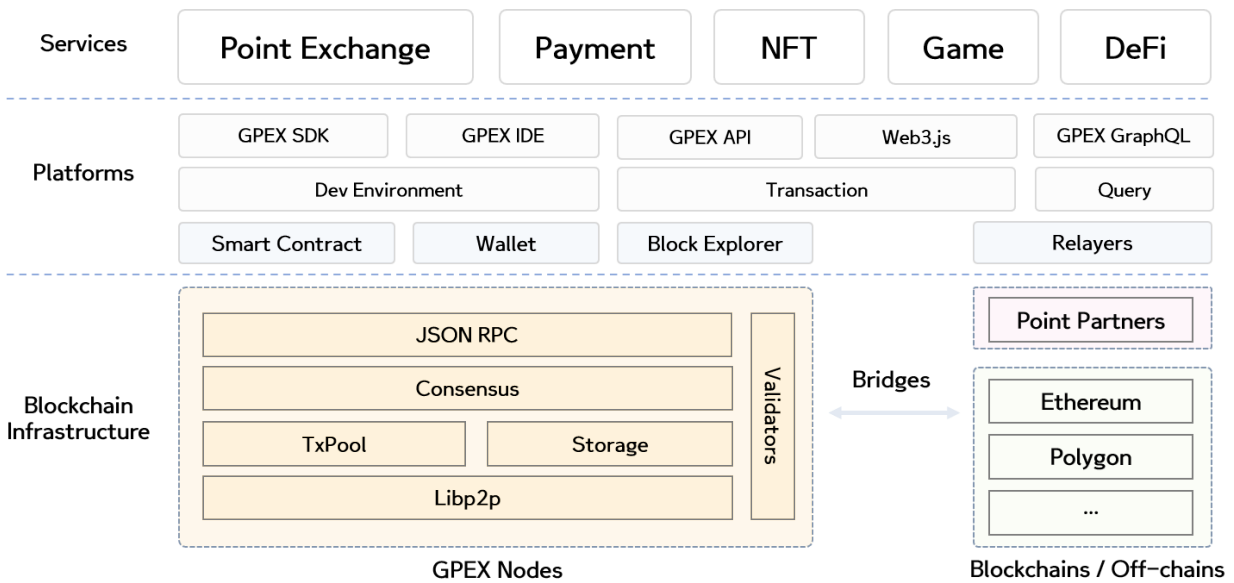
Services

Point Exchange

Payment

NFT

Game

DeFi

Platforms

GPEX SDK

GPEX IDE

GPEX API

Web3.js

GPEX GraphQL

Dev Environment

Transaction

Query

Smart Contract

Wallet

Block Explorer

Relayers

Blockchain Infrastructure

JSON RPC

Consensus

TxPool

Storage

Libp2p

Validators

GPEX Nodes

Bridges

Point Partners

Ethereum

Polygon

...

Blockchains / Off-chains